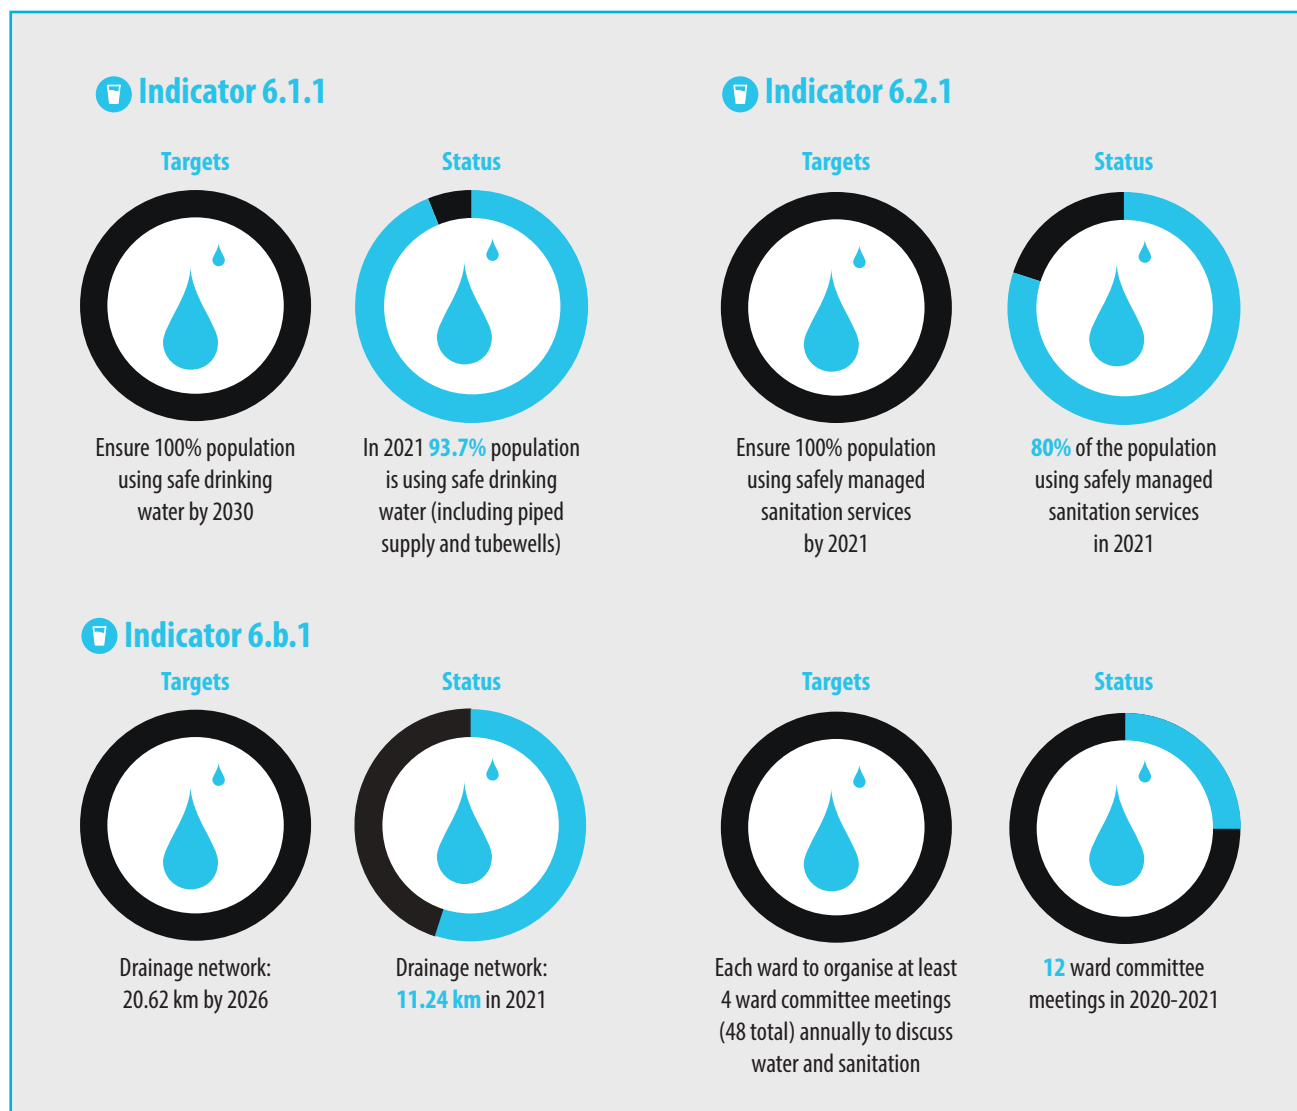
Indicator 6.1.1

Targets

Ensure 100% population using safe drinking water by 2030

Status

In 2021 93.7% population is using safe drinking water (including piped supply and tubewells)

Indicator 6.2.1

Targets

Ensure 100% population using safely managed sanitation services by 2021

Status

80% of the population using safely managed sanitation services in 2021

Indicator 6.b.1

Targets

Drainage network: 20.62 km by 2026

Status

Drainage network: 11.24 km in 2021

Targets

Each ward to organise at least 4 ward committee meetings (48 total) annually to discuss water and sanitation

Status

12 ward committee meetings in 2020-2021